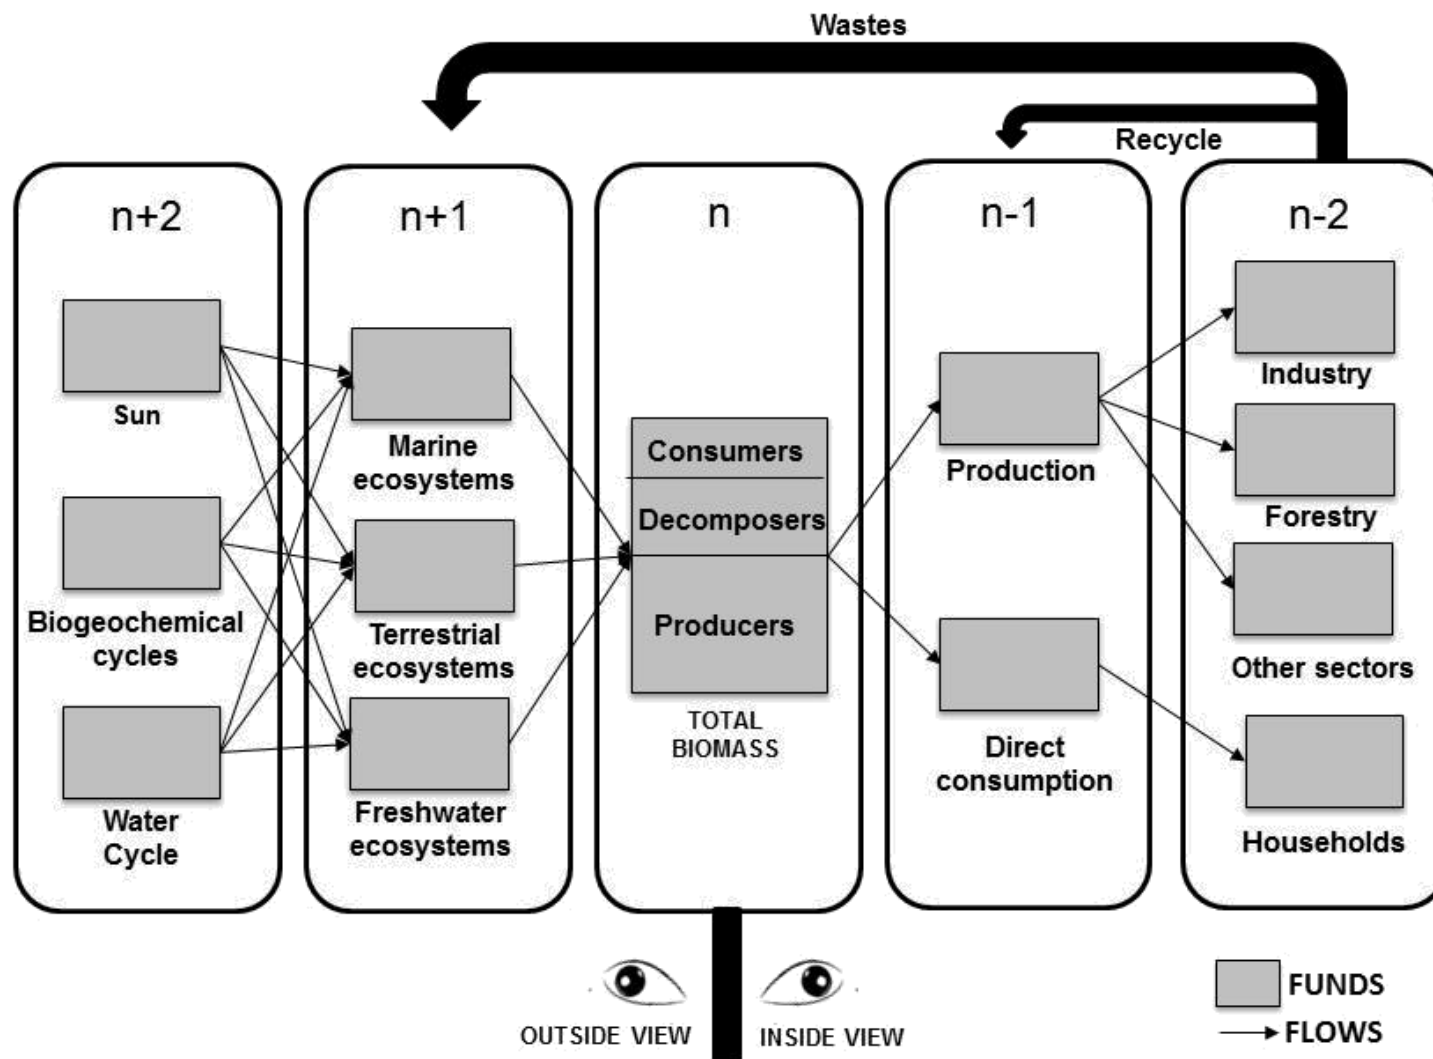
Wastes

Recycle

n+2

Sun

Biogeochemical cycles

Water Cycle

n+1

Marine ecosystems

Terrestrial ecosystems

Freshwater ecosystems

n

Consumers

Decomposers

Producers

TOTAL BIOMASS

n-1

Production

Direct consumption

n-2

Industry

Forestry

Other sectors

Households

OUTSIDE VIEW

INSIDE VIEW

FUNDS

FLOWS